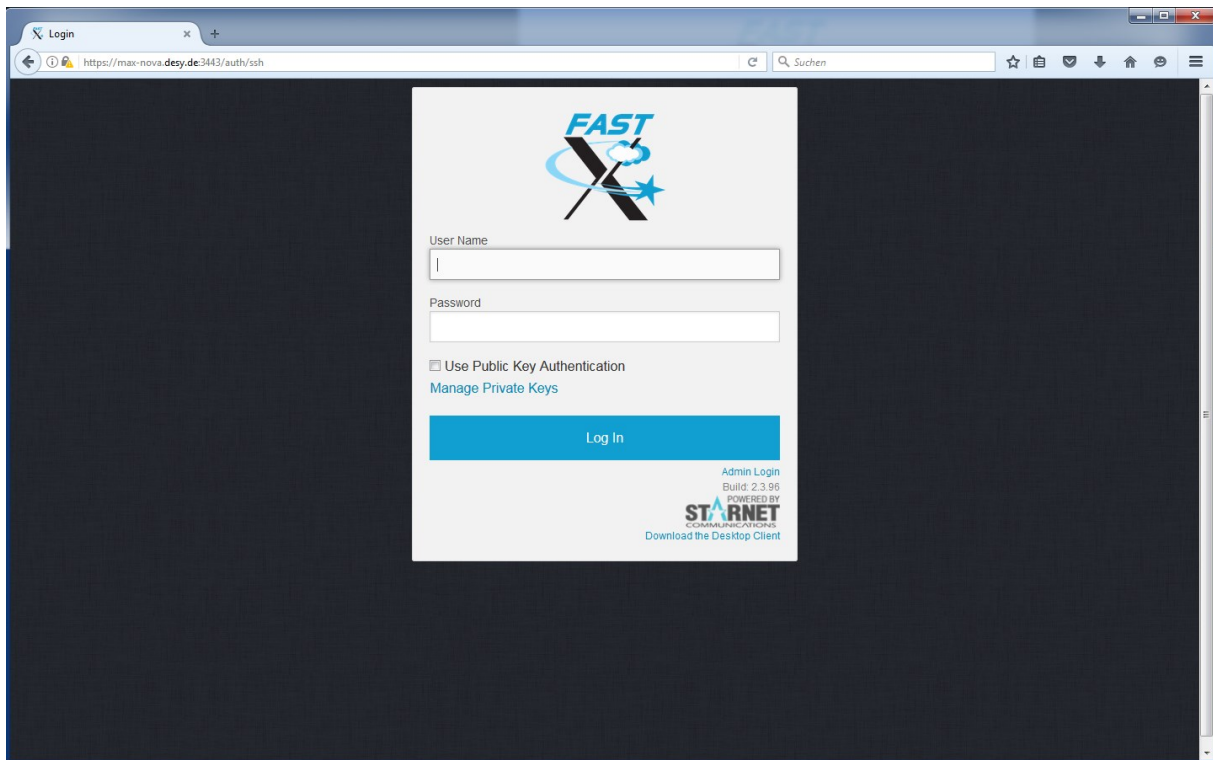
Login
https://max-nova.desy.de:3443/auth/ssh
Suchen

FAST

User Name

Password

Use Public Key Authentication
Manage Private Keys

Log In

Admin Login
Build: 2.3.96
POWERED BY
STARNET
COMMUNICATIONS
Download the Desktop Client